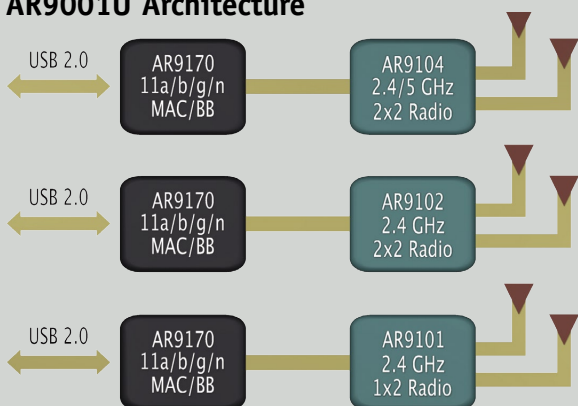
AR9001U Architecture

USB 2.0

AR9170
11a/b/g/n
MAC/BB

AR9104
2.4/5 GHz
2x2 Radio

USB 2.0

AR9170
11a/b/g/n
MAC/BB

AR9102
2.4 GHz
2x2 Radio

USB 2.0

AR9170
11a/b/g/n
MAC/BB

AR9101
2.4 GHz
1x2 Radio